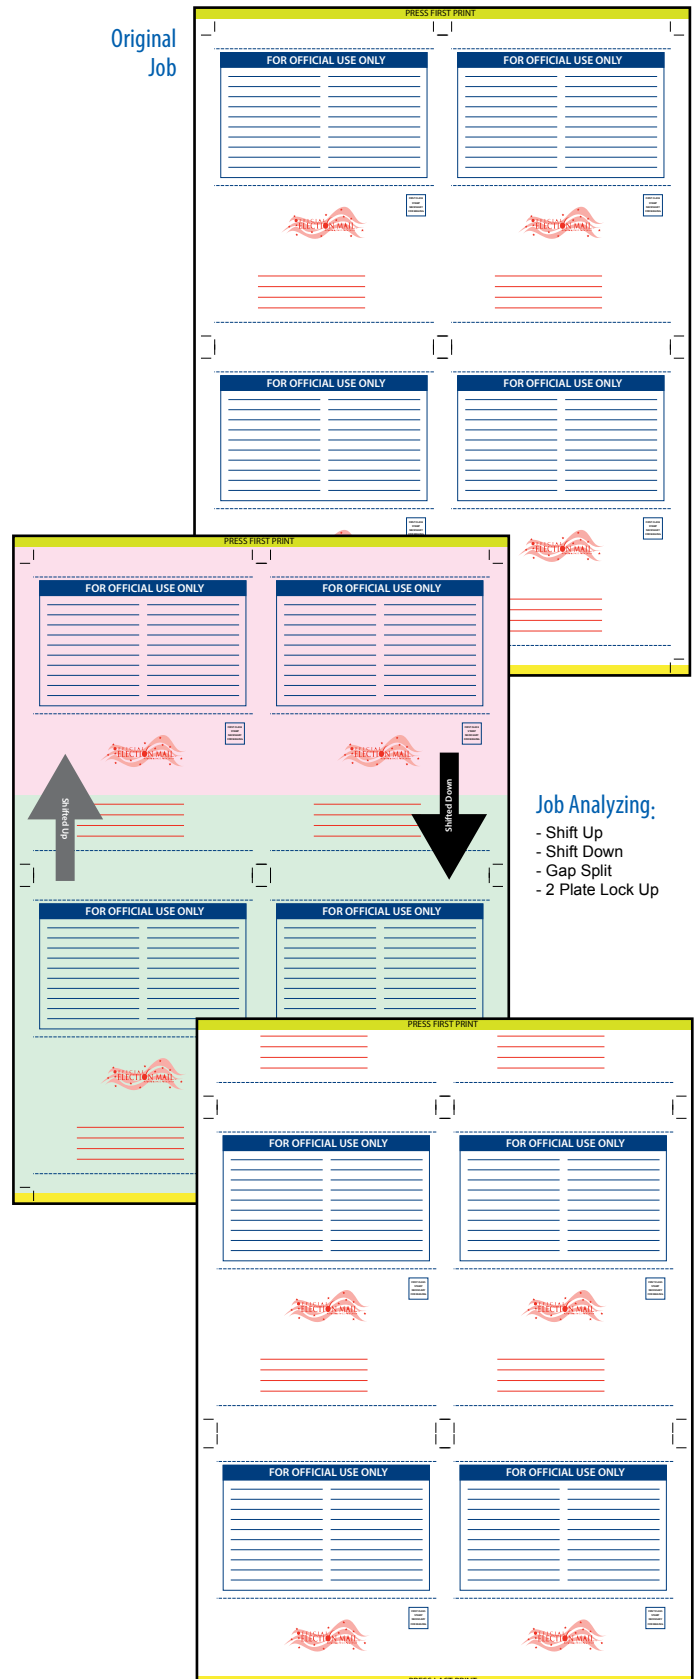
Original Job

PRESS FIRST PRINT

FOR OFFICIAL USE ONLY

FOR OFFICIAL USE ONLY

OFFICIAL ELECTION MAIL

OFFICIAL ELECTION MAIL

FOR OFFICIAL USE ONLY

FOR OFFICIAL USE ONLY

PRESS FIRST PRINT

FOR OFFICIAL USE ONLY

FOR OFFICIAL USE ONLY

OFFICIAL ELECTION MAIL

OFFICIAL ELECTION MAIL

Shifted Up

Shifted Down

Job Analyzing:
- Shift Up
- Shift Down
- Gap Split
- 2 Plate Lock Up

FOR OFFICIAL USE ONLY

FOR OFFICIAL USE ONLY

OFFICIAL ELECTION MAIL

PRESS FIRST PRINT

FOR OFFICIAL USE ONLY

FOR OFFICIAL USE ONLY

OFFICIAL ELECTION MAIL

OFFICIAL ELECTION MAIL

FOR OFFICIAL USE ONLY

FOR OFFICIAL USE ONLY

OFFICIAL ELECTION MAIL

OFFICIAL ELECTION MAIL

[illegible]